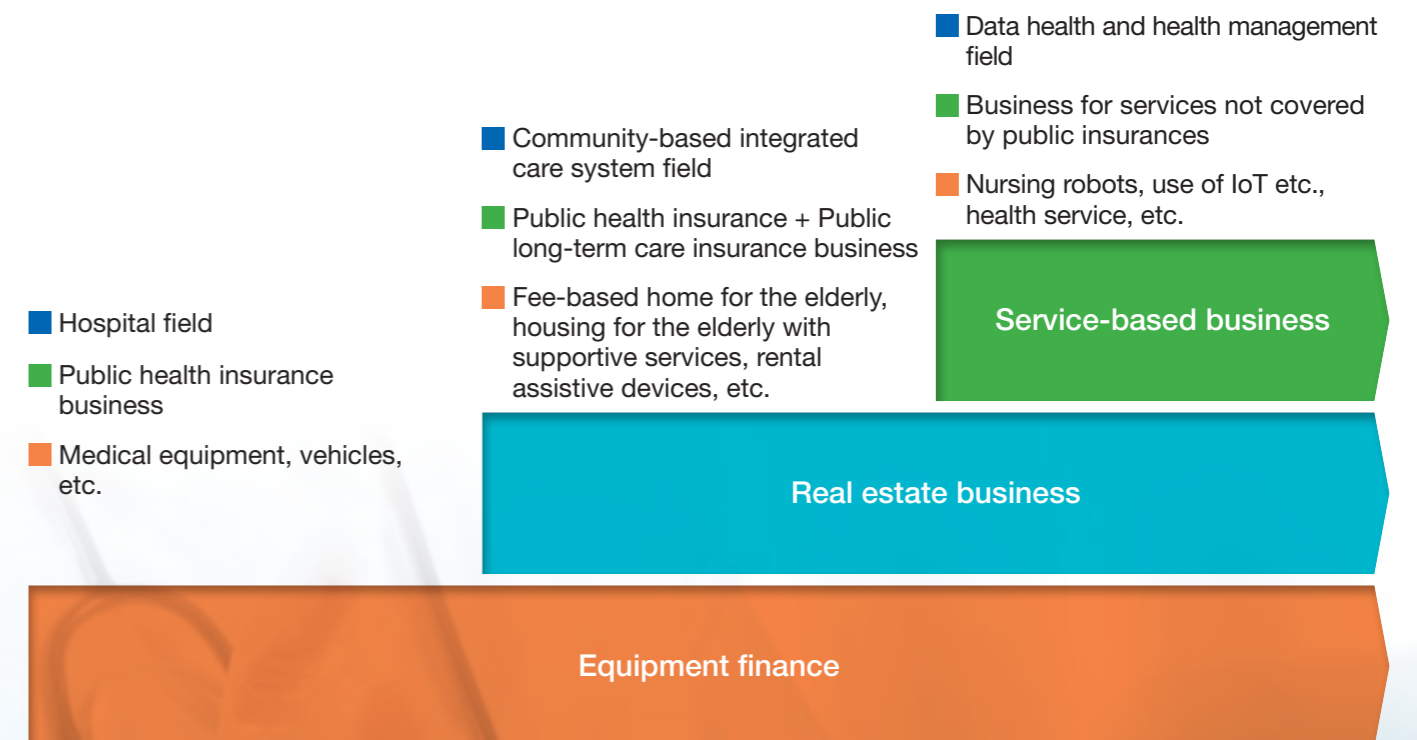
Data health and health management field

Business for services not covered by public insurances

Nursing robots, use of IoT etc., health service, etc.

Community-based integrated care system field

Public health insurance + Public long-term care insurance business

Fee-based home for the elderly, housing for the elderly with supportive services, rental assistive devices, etc.

Hospital field

Public health insurance business

Medical equipment, vehicles, etc.

Service-based business

Real estate business

Equipment finance